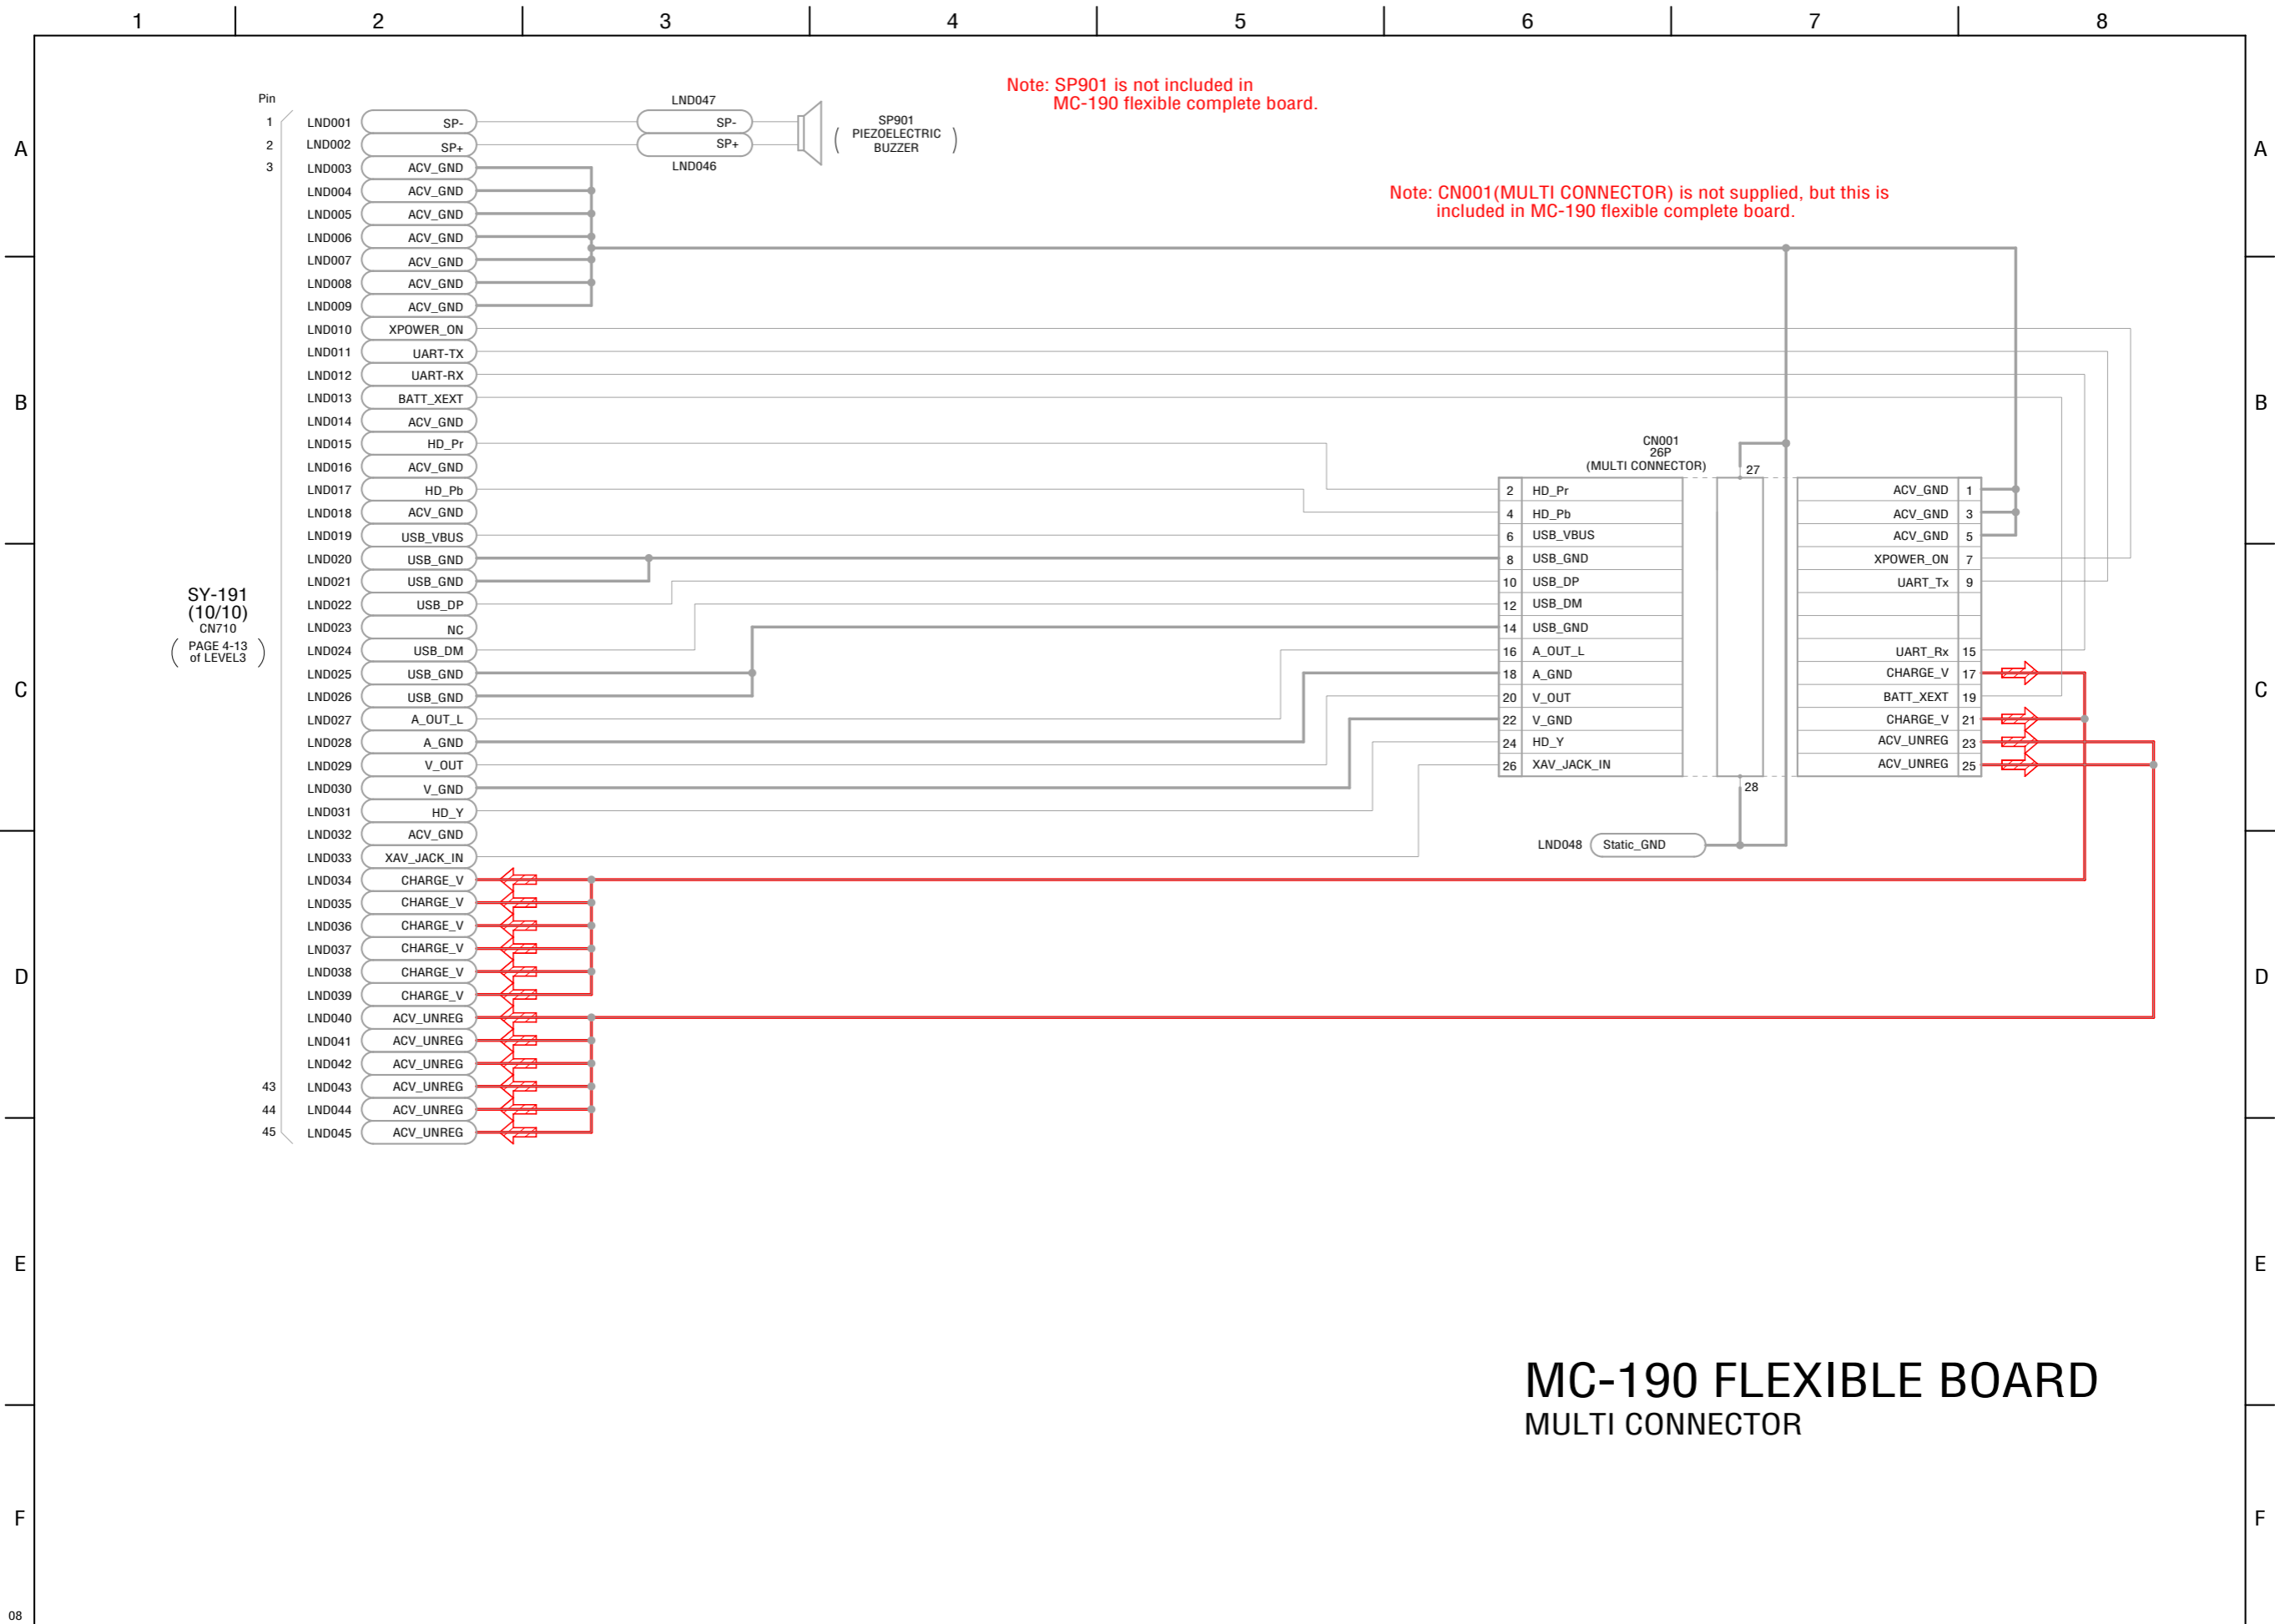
1 2 3 4 5 6 7 8

A

Note: SP901 is not included in MC-190 flexible complete board.

Note: CN001(MULTI CONNECTOR) is not supplied, but this is included in MC-190 flexible complete board.

Pin

| Pin | | |
|---|---|---|
| 1 | LND001 | SP- |
| 2 | LND002 | SP+ |
| 3 | LND003 | ACV_GND |
| | LND004 | ACV_GND |
| | LND005 | ACV_GND |
| | LND006 | ACV_GND |
| | LND007 | ACV_GND |
| | LND008 | ACV_GND |
| | LND009 | ACV_GND |
| | LND010 | XPOWER_ON |
| | LND011 | UART-TX |
| | LND012 | UART-RX |
| | LND013 | BATT_XEXT |
| | LND014 | ACV_GND |
| | LND015 | HD_Pr |
| | LND016 | ACV_GND |
| | LND017 | HD_Pb |
| | LND018 | ACV_GND |
| | LND019 | USB_VBUS |
| | LND020 | USB_GND |
| | LND021 | USB_GND |
| | LND022 | USB_DP |
| | LND023 | NC |
| | LND024 | USB_DM |
| | LND025 | USB_GND |
| | LND026 | USB_GND |
| | LND027 | A_OUT_L |
| | LND028 | A_GND |
| | LND029 | V_OUT |
| | LND030 | V_GND |
| | LND031 | HD_Y |
| | LND032 | ACV_GND |
| | LND033 | XAV_JACK_IN |
| | LND034 | CHARGE_V |
| | LND035 | CHARGE_V |
| | LND036 | CHARGE_V |
| | LND037 | CHARGE_V |
| | LND038 | CHARGE_V |
| | LND039 | CHARGE_V |
| | LND040 | ACV_UNREG |
| | LND041 | ACV_UNREG |
| | LND042 | ACV_UNREG |
| 43 | LND043 | ACV_UNREG |
| 44 | LND044 | ACV_UNREG |
| 45 | LND045 | ACV_UNREG |

SY-191 (10/10) CN710 ( PAGE 4-13 of LEVEL3 )

LND047 SP- SP+ LND046

SP901 ( PIEZOELECTRIC BUZZER )

CN001 26P (MULTI CONNECTOR)

27

| | | | | |
|---|---|---|---|---|
| 2 | HD_Pr | ACV_GND | 1 |
| 4 | HD_Pb | ACV_GND | 3 |
| 6 | USB_VBUS | ACV_GND | 5 |
| 8 | USB_GND | XPOWER_ON | 7 |
| 10 | USB_DP | UART_Tx | 9 |
| 12 | USB_DM | | |
| 14 | USB_GND | | |
| 16 | A_OUT_L | UART_Rx | 15 |
| 18 | A_GND | CHARGE_V | 17 |
| 20 | V_OUT | BATT_XEXT | 19 |
| 22 | V_GND | CHARGE_V | 21 |
| 24 | HD_Y | ACV_UNREG | 23 |
| 26 | XAV_JACK_IN | ACV_UNREG | 25 |

28

LND048 Static_GND

B C D E F

MC-190 FLEXIBLE BOARD
MULTI CONNECTOR

08